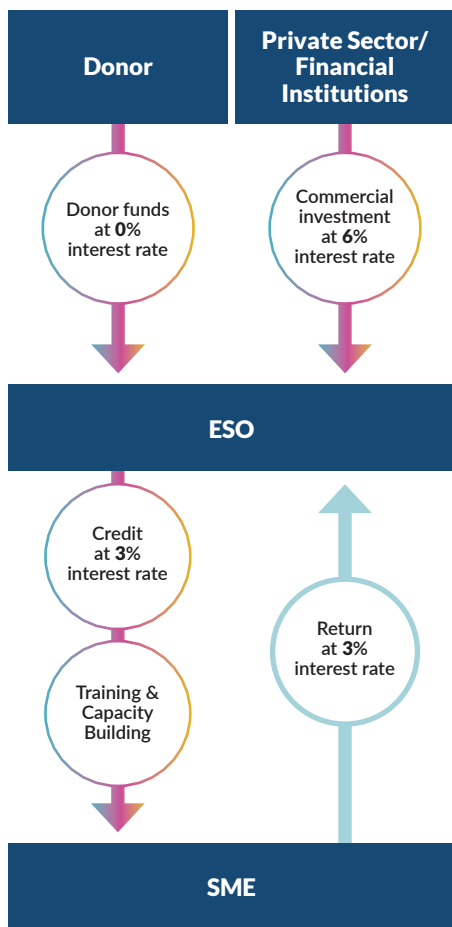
Donor

Private Sector/ Financial Institutions

Donor funds at **0%** interest rate

Commercial investment at **6%** interest rate

ESO

Credit at **3%** interest rate

Training & Capacity Building

Return at **3%** interest rate

SME